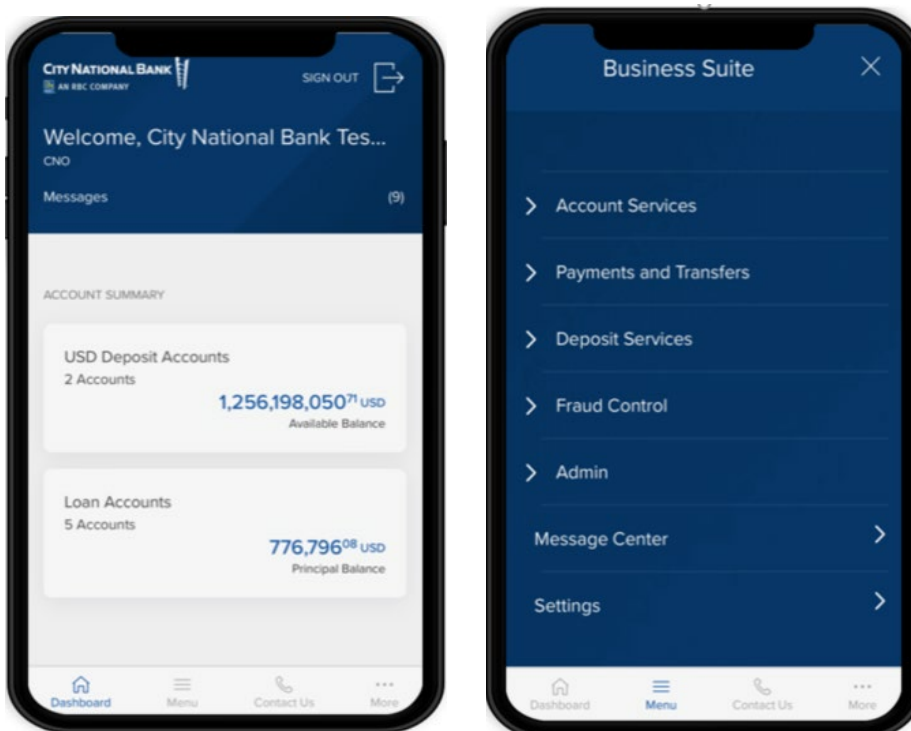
CITY NATIONAL BANK
AN RBC COMPANY

SIGN OUT

Welcome, City National Bank Tes...
CNO

Messages (9)

ACCOUNT SUMMARY

USD Deposit Accounts
2 Accounts
1,256,198,050$^{71}$ USD
Available Balance

Loan Accounts
5 Accounts
776,796$^{08}$ USD
Principal Balance

Dashboard Menu Contact Us More

Business Suite

Account Services

Payments and Transfers

Deposit Services

Fraud Control

Admin

Message Center

Settings

Dashboard Menu Contact Us More